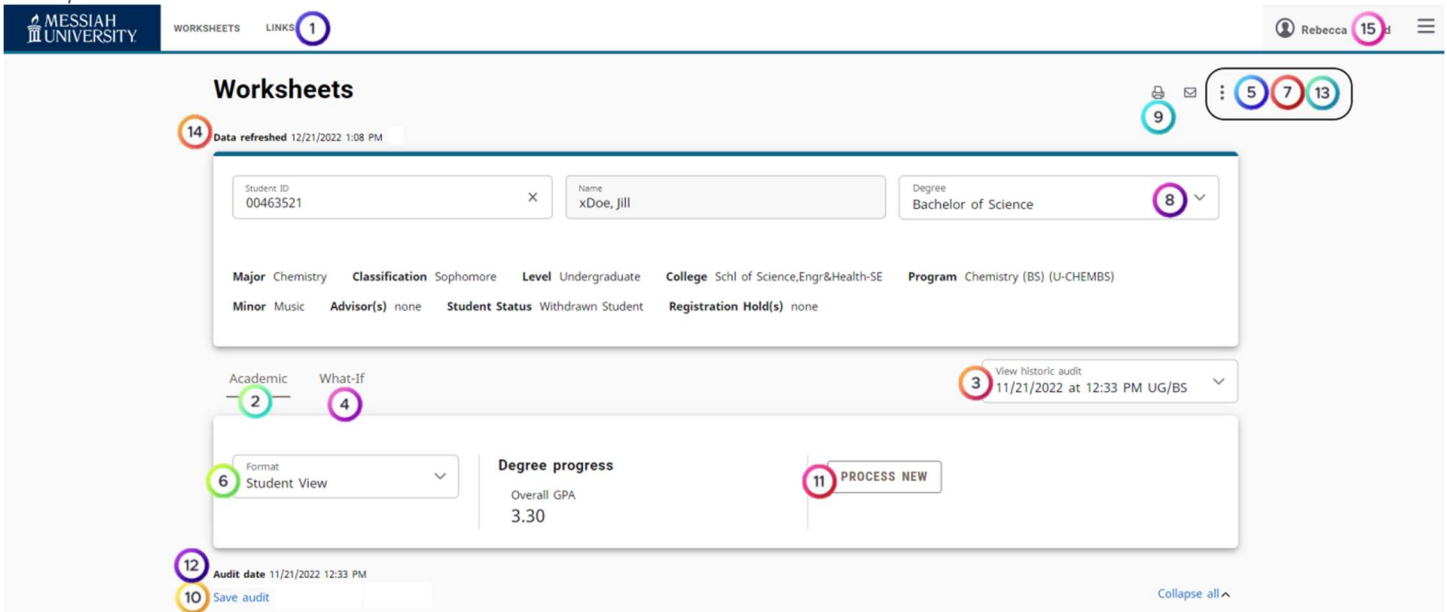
MESSIAH UNIVERSITY

WORKSHEETS LINKS 1

Rebecca 15 d

Worksheets

9 5 7 13

14 Data refreshed 12/21/2022 1:08 PM

Student ID
00463521 ×

Name
xDoe, Jill

Degree
Bachelor of Science 8

Major Chemistry Classification Sophomore Level Undergraduate College Schl of Science,Engr&Health-SE Program Chemistry (BS) (U-CHEMBS)

Minor Music Advisor(s) none Student Status Withdrawn Student Registration Hold(s) none

Academic 2 What-If 4

3 View historic audit
11/21/2022 at 12:33 PM UG/BS

6 Format
Student View

Degree progress

Overall GPA
3.30

11 PROCESS NEW

12 Audit date 11/21/2022 12:33 PM

10 Save audit

Collapse all